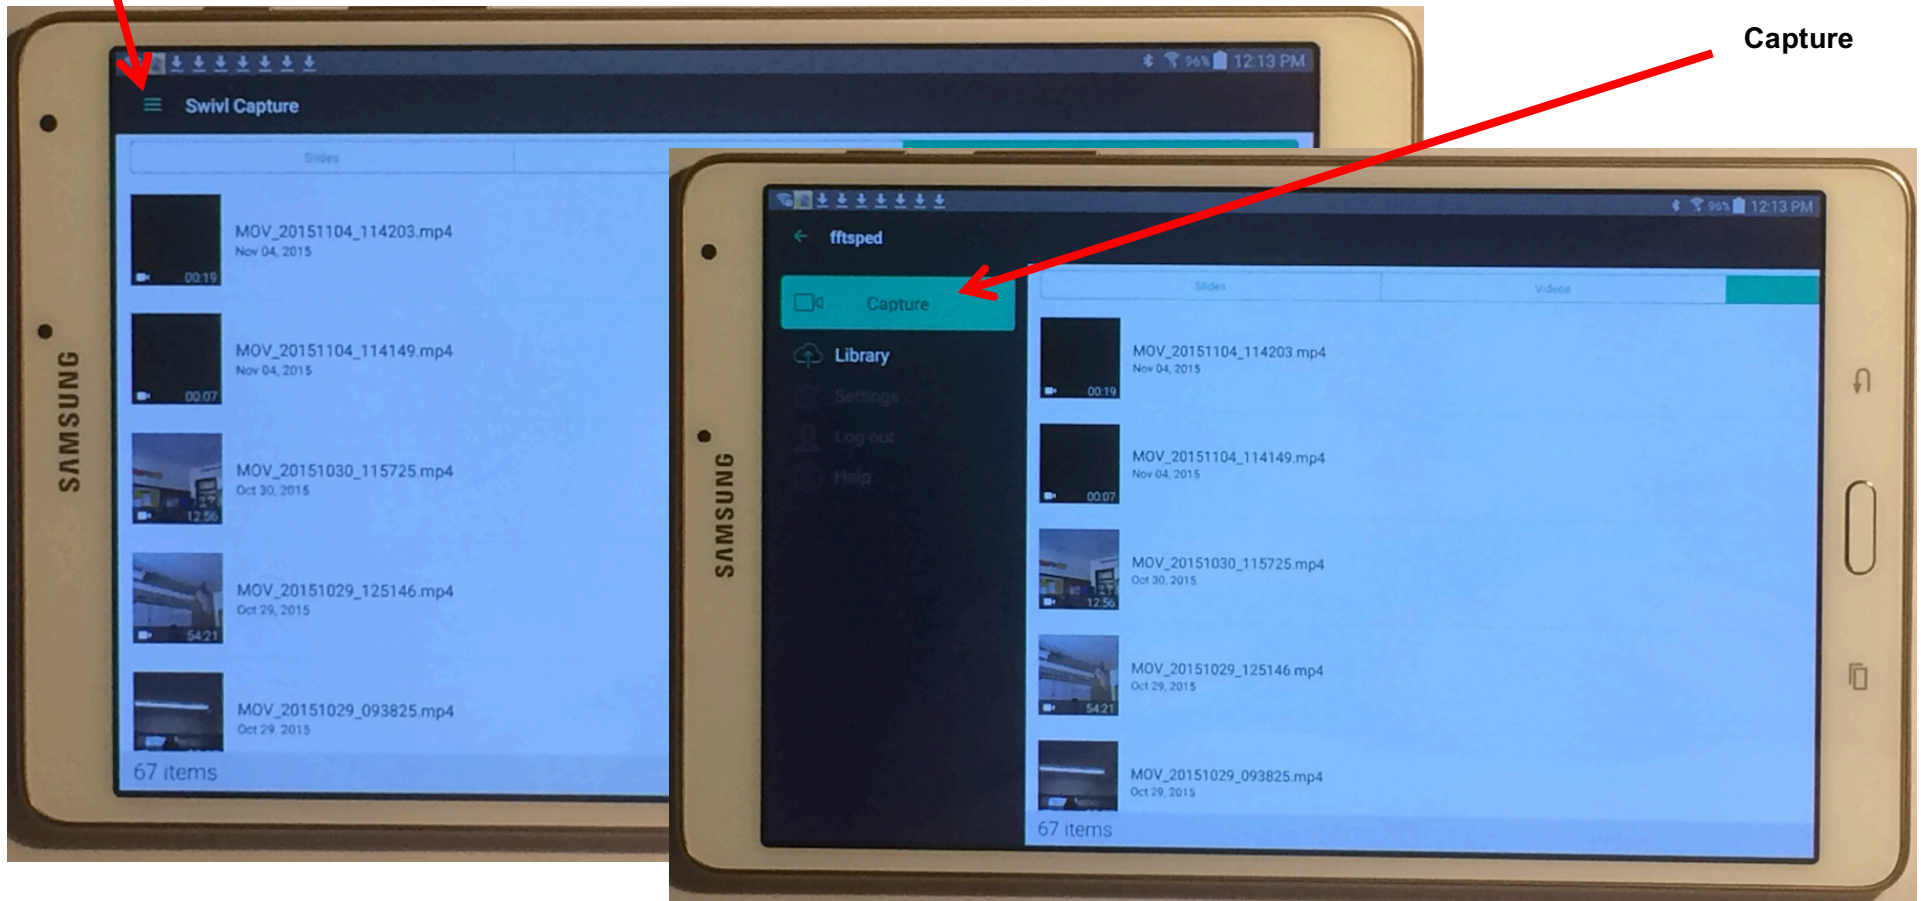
Capture

96% 12:13 PM

Swivl Capture

Slides

MOV_20151104_114203.mp4
Nov 04, 2015
00:19

MOV_20151104_114149.mp4
Nov 04, 2015
00:07

MOV_20151030_115725.mp4
Oct 30, 2015
12:56

MOV_20151029_125146.mp4
Oct 29, 2015
54:21

MOV_20151029_093825.mp4
Oct 29, 2015

67 items

SAMSUNG

96% 12:13 PM

fftsped

Capture

Library

Settings

Log out

Help

Slides

Videos

MOV_20151104_114203.mp4
Nov 04, 2015
00:19

MOV_20151104_114149.mp4
Nov 04, 2015
00:07

MOV_20151030_115725.mp4
Oct 30, 2015
12:56

MOV_20151029_125146.mp4
Oct 29, 2015
54:21

MOV_20151029_093825.mp4
Oct 29, 2015

67 items

SAMSUNG